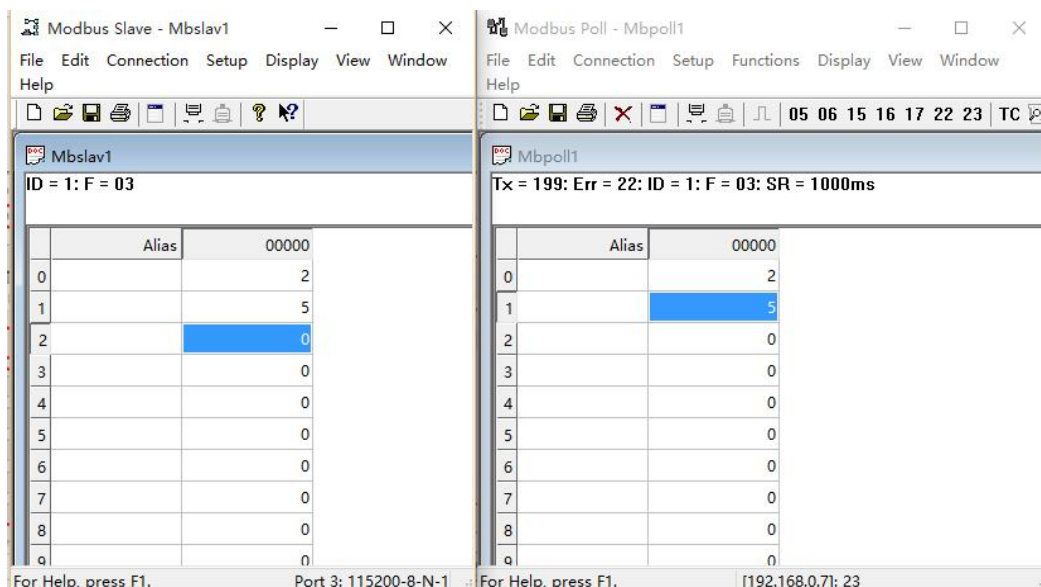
Modbus Slave - Mbslav1

File Edit Connection Setup Display View Window Help

Mbslav1

ID = 1: F = 03

| | Alias | 00000 |
|---|---|---|
| 0 | | 2 |
| 1 | | 5 |
| 2 | | 0 |
| 3 | | 0 |
| 4 | | 0 |
| 5 | | 0 |
| 6 | | 0 |
| 7 | | 0 |
| 8 | | 0 |
| 9 | | 0 |

For Help, press F1. Port 3: 115200-8-N-1

Modbus Poll - Mbpoll1

File Edit Connection Setup Functions Display View Window Help

05 06 15 16 17 22 23 TC

Mbpoll1

Tx = 199: Err = 22: ID = 1: F = 03: SR = 1000ms

| | Alias | 00000 |
|---|---|---|
| 0 | | 2 |
| 1 | | 5 |
| 2 | | 0 |
| 3 | | 0 |
| 4 | | 0 |
| 5 | | 0 |
| 6 | | 0 |
| 7 | | 0 |
| 8 | | 0 |
| 9 | | 0 |

For Help, press F1. [192.168.0.7]: 23